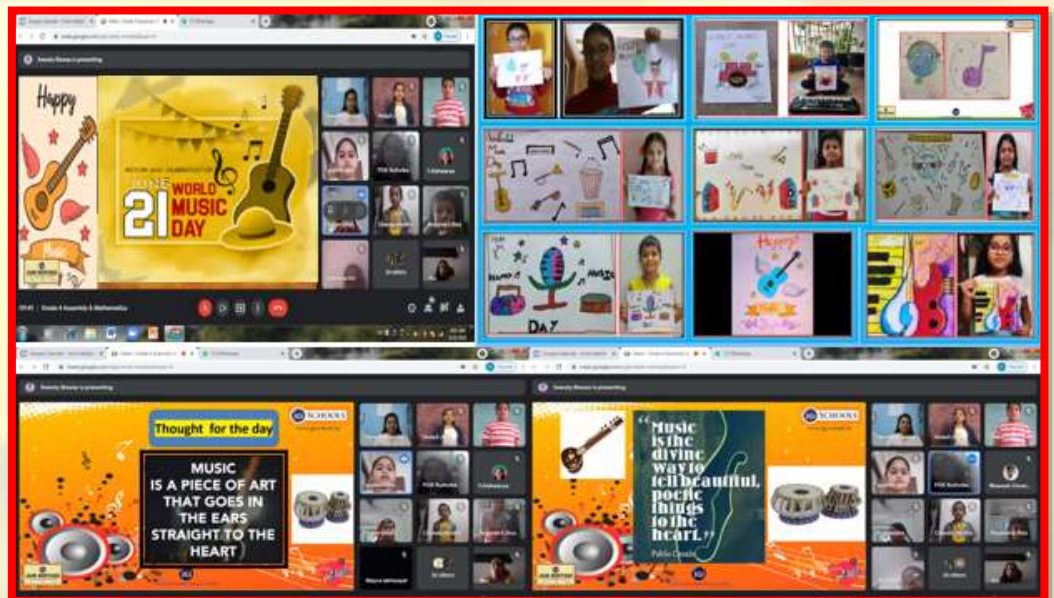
Happy

JUNE 21 WORLD MUSIC DAY

Thought for the day

MUSIC IS A PIECE OF ART THAT GOES IN THE EARS STRAIGHT TO THE HEART

SCHOOLS

"Music is the divine way to tell beautiful, poetic things to the heart."

Pablo Casals

SCHOOLS

DAY

Happy